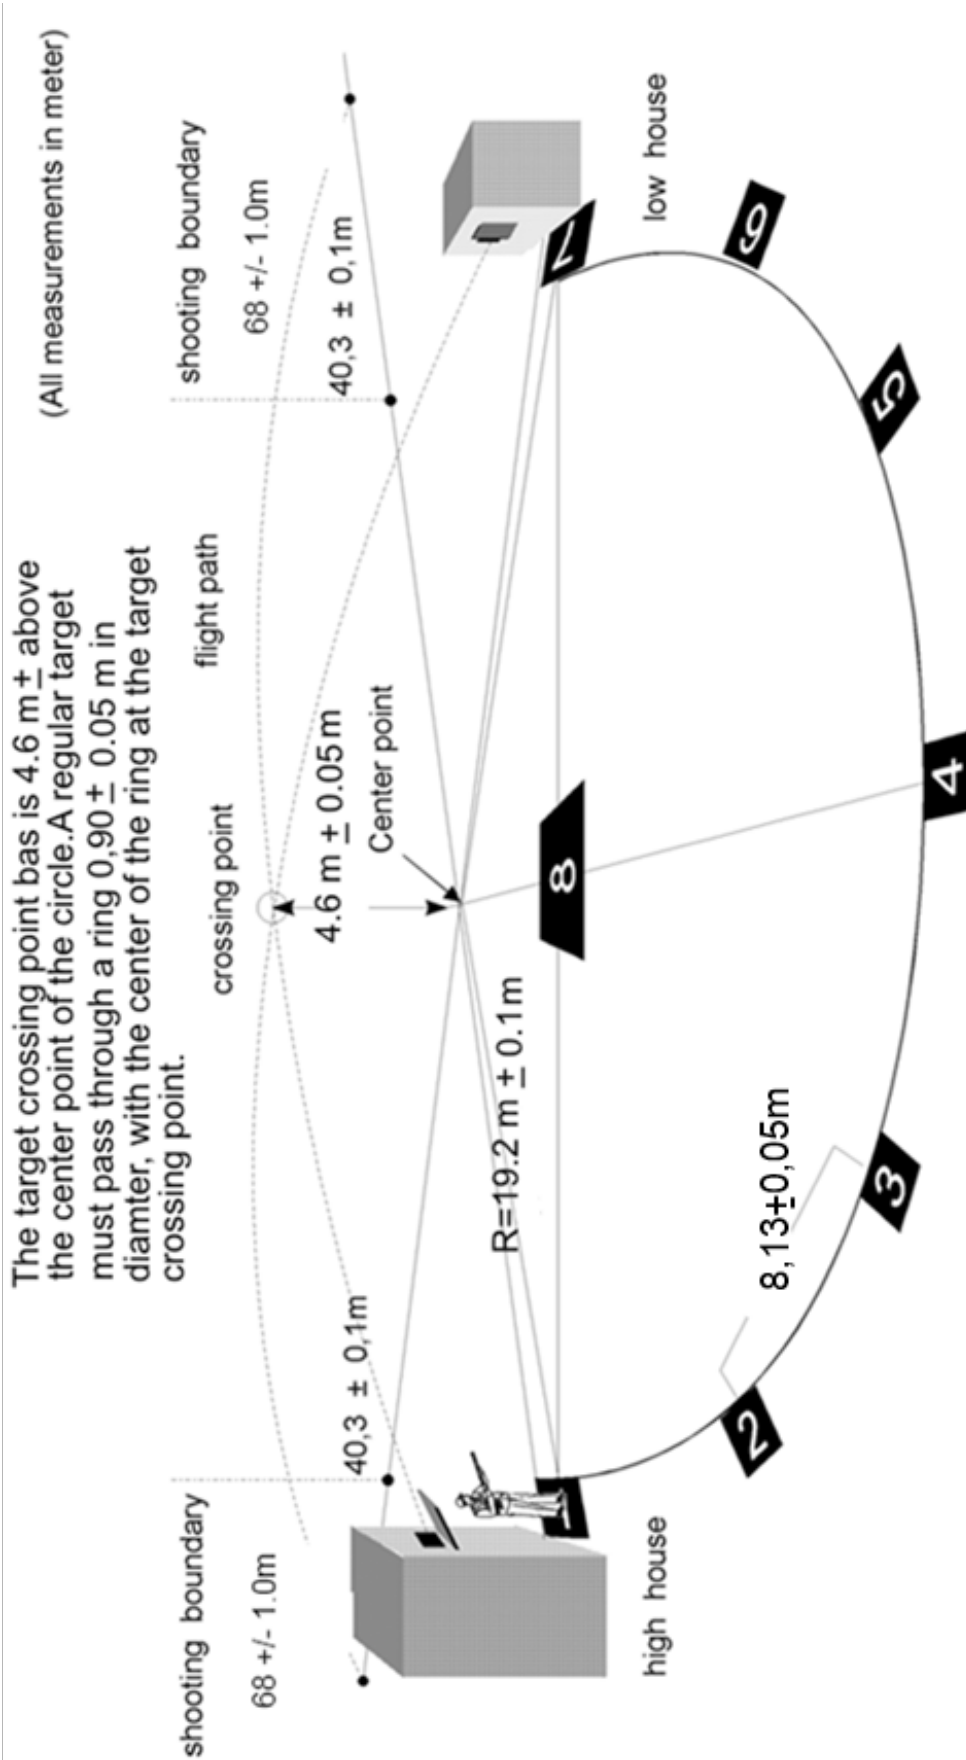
The target crossing point bas is 4.6 m $\pm$ above the center point of the circle.A regular target must pass through a ring 0,90 $\pm$ 0.05 m in diamter, with the center of the ring at the target crossing point.

(All measurements in meter)

shooting boundary

68 +/- 1.0m

40,3 ± 0,1m

flight path

crossing point

4.6 m $\pm$ 0.05 m

Center point

low house

7

6

5

4

8

R=19.2 m $\pm$ 0.1m

3

8,13$\pm$0,05m

2

1

40,3 ± 0,1m

shooting boundary

68 +/- 1.0m

high house